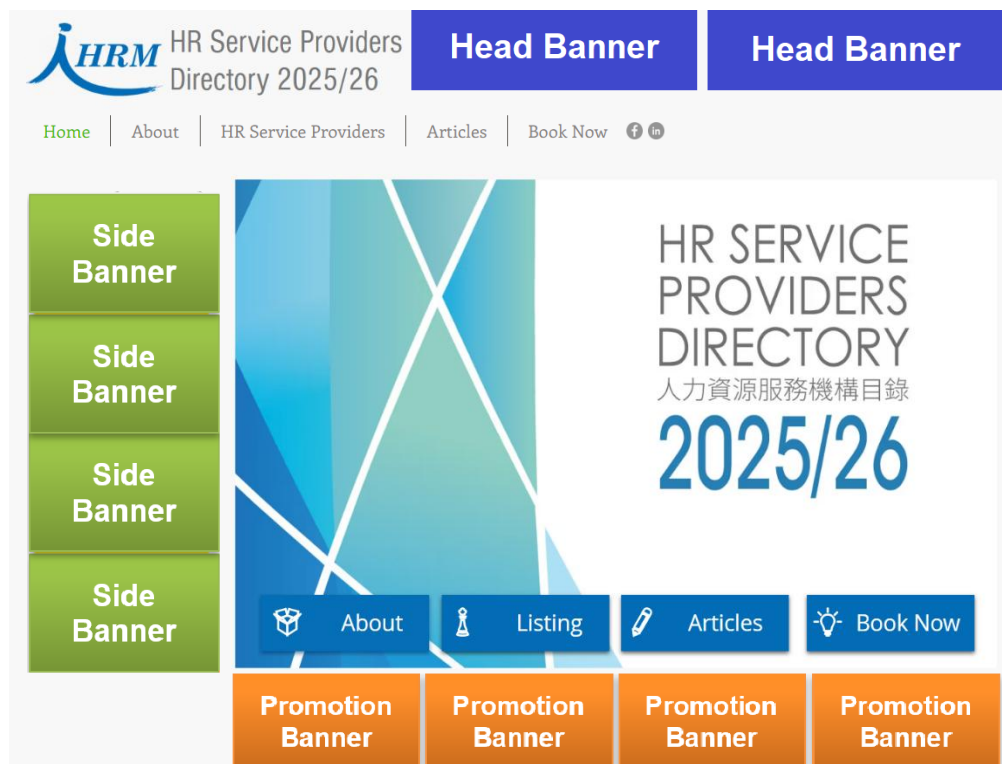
HRM HR Service Providers Directory 2025/26

Head Banner

Head Banner

Home | About | HR Service Providers | Articles | Book Now

Side Banner

Side Banner

Side Banner

Side Banner

HR SERVICE PROVIDERS DIRECTORY
人力資源服務機構目錄
2025/26

About

Listing

Articles

Book Now

Promotion Banner

Promotion Banner

Promotion Banner

Promotion Banner